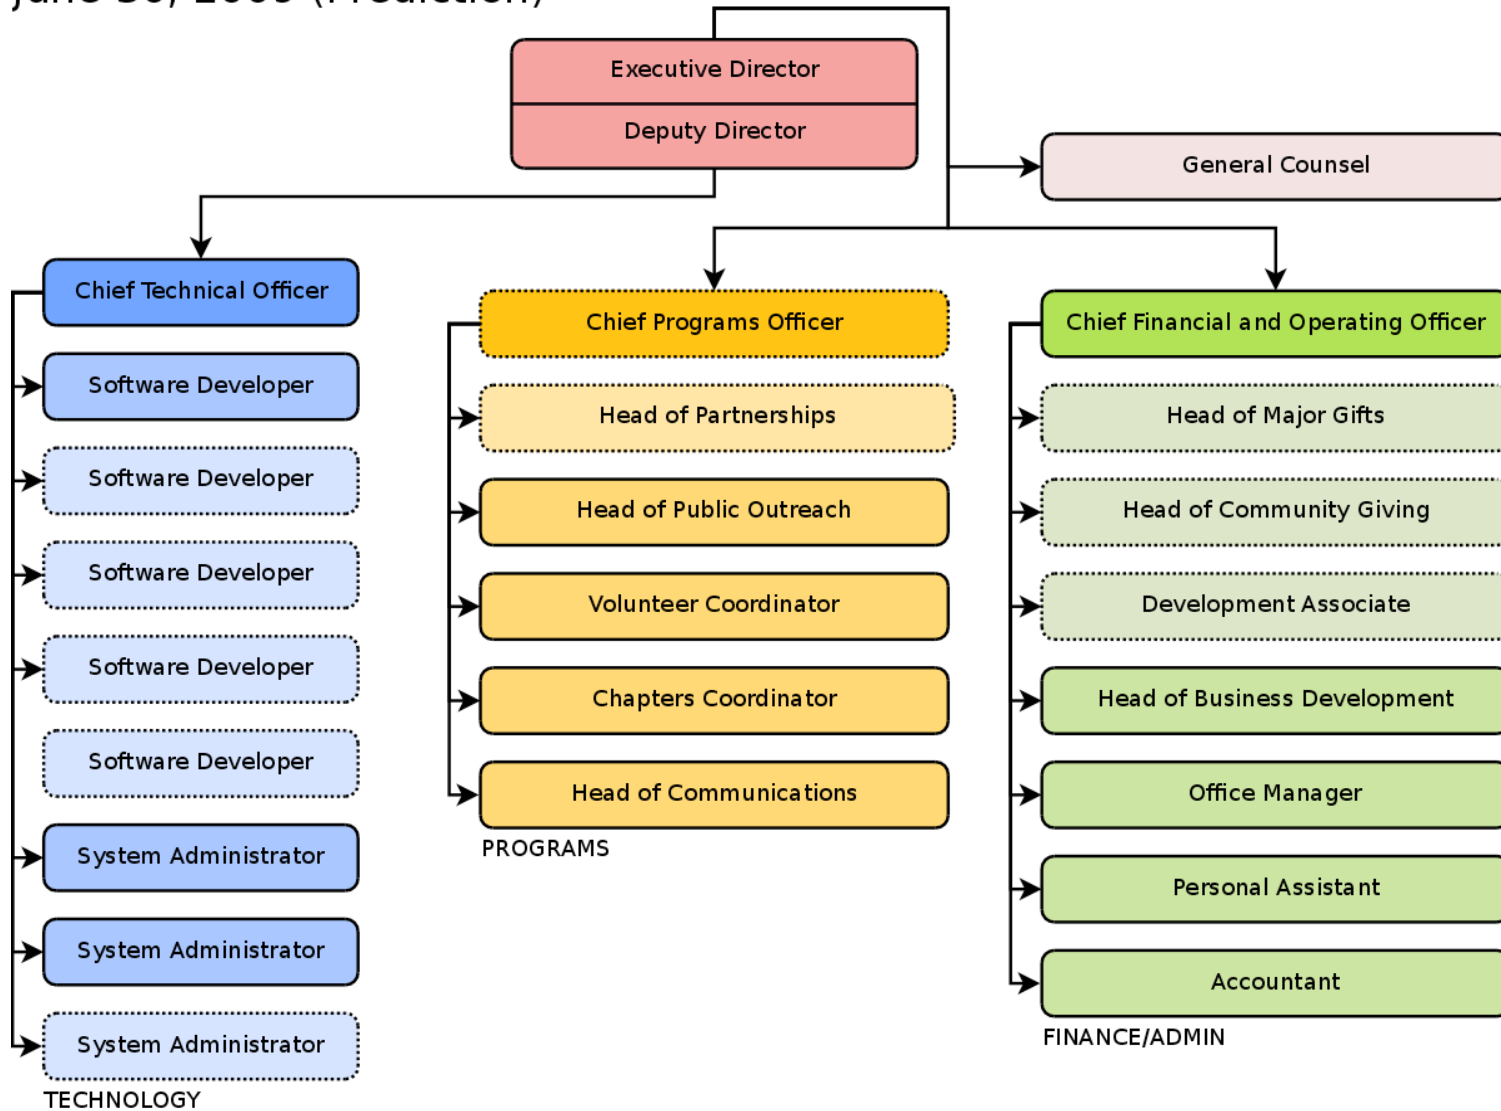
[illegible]

Executive Director
Deputy Director

General Counsel

Chief Technical Officer
Software Developer
Software Developer
Software Developer
Software Developer
Software Developer
System Administrator
System Administrator
System Administrator
TECHNOLOGY

Chief Programs Officer
Head of Partnerships
Head of Public Outreach
Volunteer Coordinator
Chapters Coordinator
Head of Communications
PROGRAMS

Chief Financial and Operating Officer
Head of Major Gifts
Head of Community Giving
Development Associate
Head of Business Development
Office Manager
Personal Assistant
Accountant
FINANCE/ADMIN